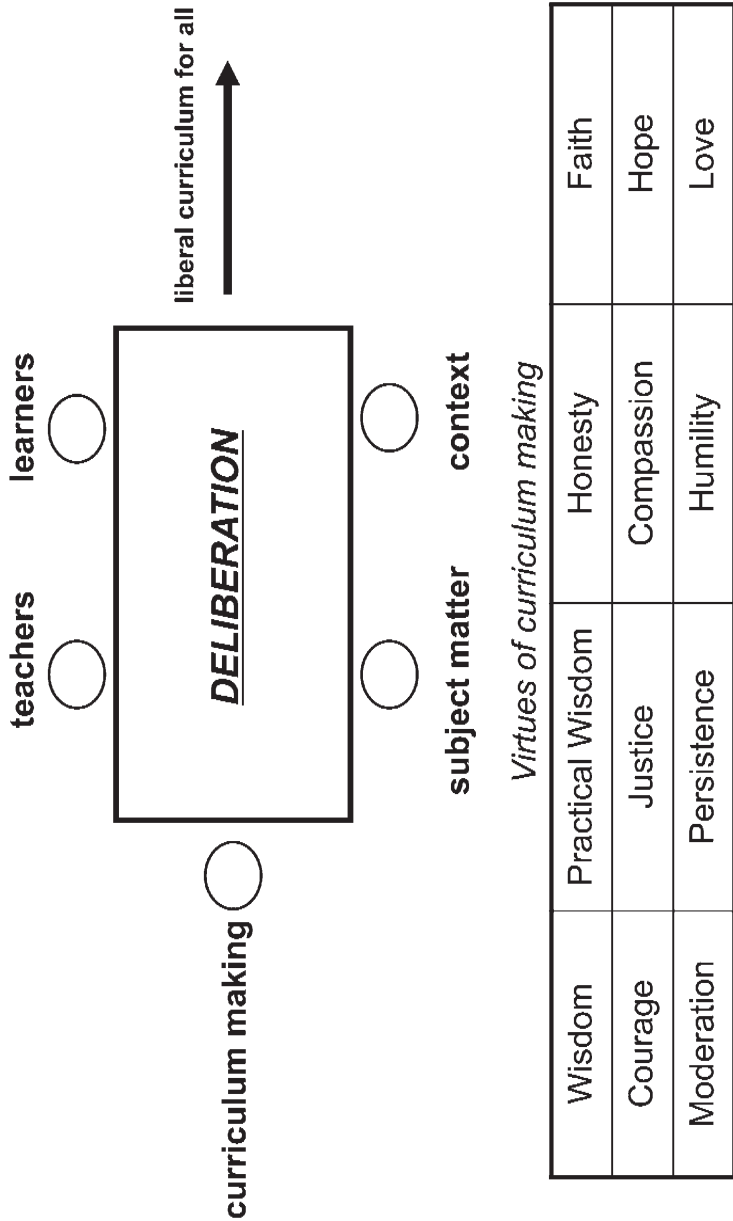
teachers

learners

curriculum making

DELIBERATION

liberal curriculum for all

subject matter

context

Virtues of curriculum making

| Wisdom | Practical Wisdom | Honesty | Faith |
|---|---|---|---|
| Courage | Justice | Compassion | Hope |
| Moderation | Persistence | Humility | Love |